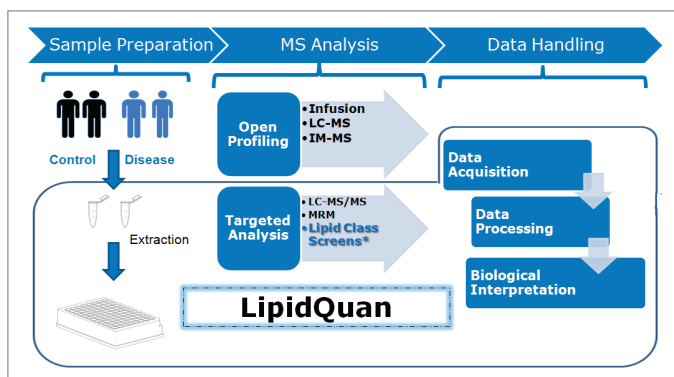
Sample Preparation
MS Analysis
Data Handling

Control
Disease

Open Profiling
•Infusion
•LC-MS
•IM-MS

Extraction

Targeted Analysis
•LC-MS/MS
•MRM
•Lipid Class Screens*

LipidQuan

Data Acquisition
Data Processing
Biological Interpretation